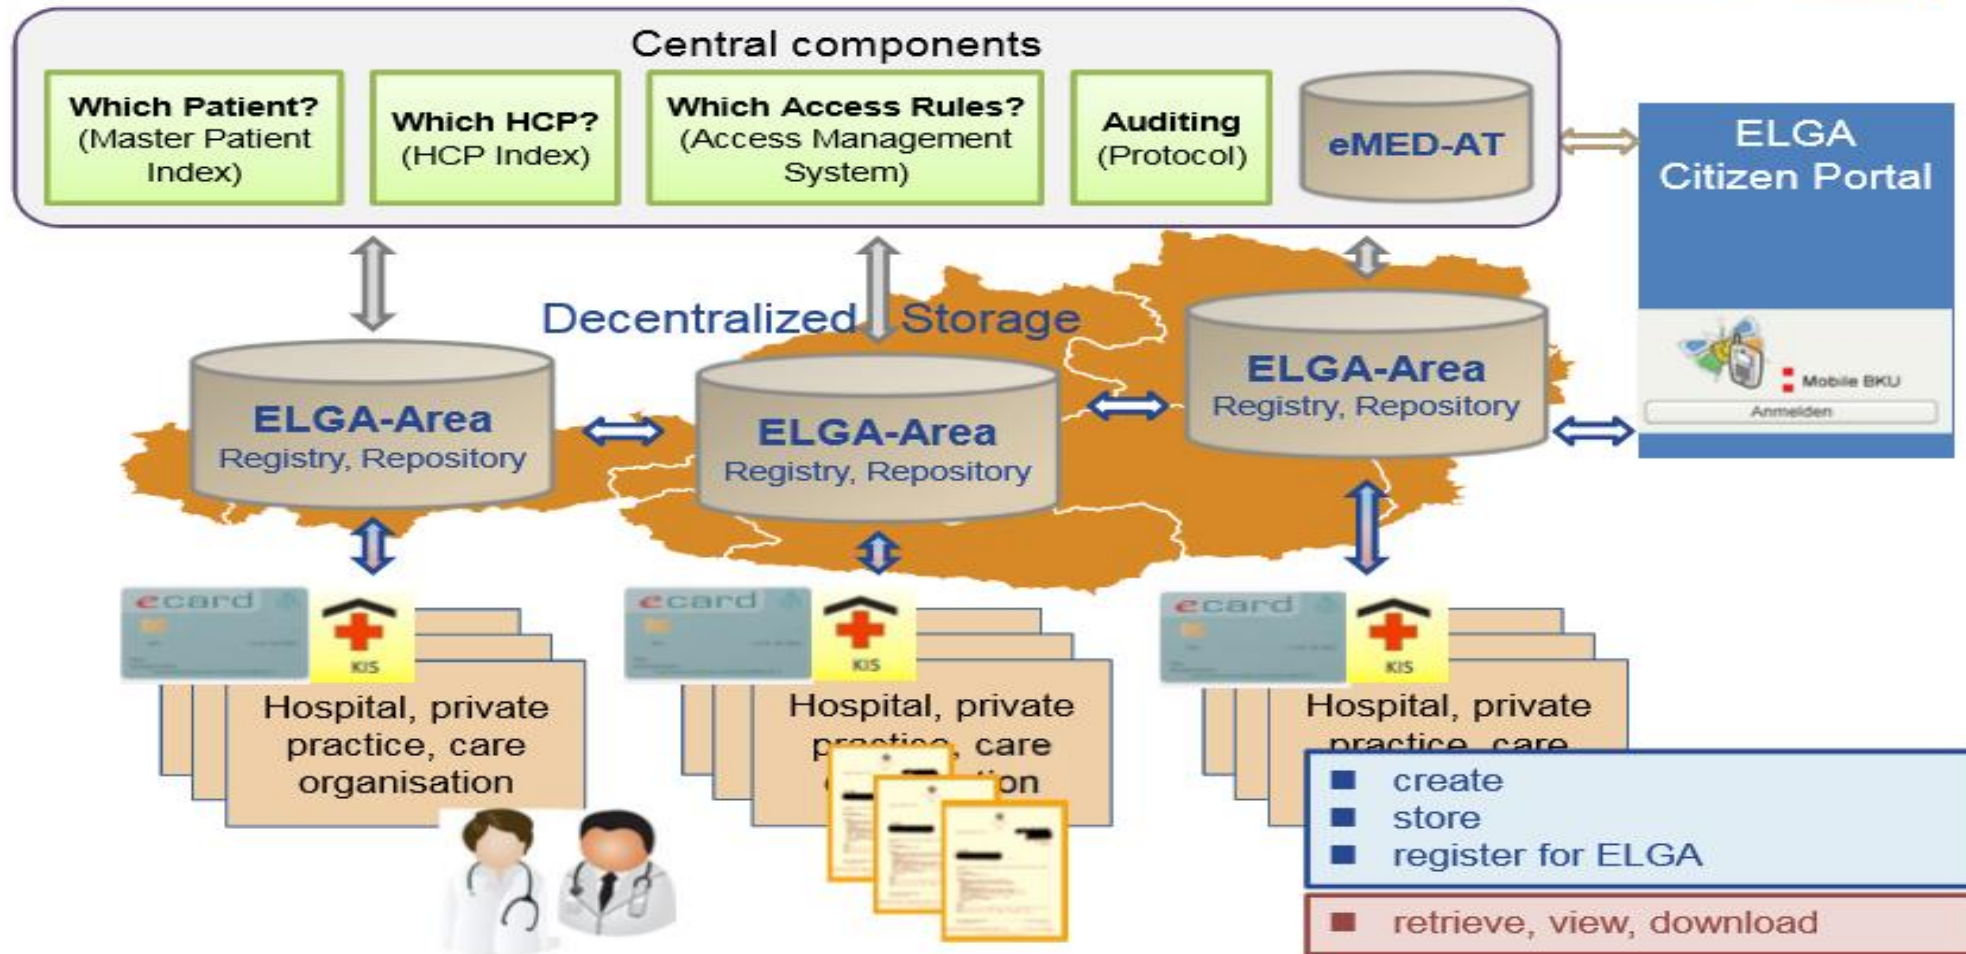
Central components

Which Patient? (Master Patient Index)

Which HCP? (HCP Index)

Which Access Rules? (Access Management System)

Auditing (Protocol)

eMED-AT

ELGA Citizen Portal

Mobile BKU

Anmelden

Decentralized Storage

ELGA-Area Registry, Repository

ELGA-Area Registry, Repository

ELGA-Area Registry, Repository

ecard

KIS

Hospital, private practice, care organisation

ecard

KIS

Hospital, private pr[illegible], care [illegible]on

ecard

KIS

Hospital, private practice, care

■ create
■ store
■ register for ELGA

■ retrieve, view, download